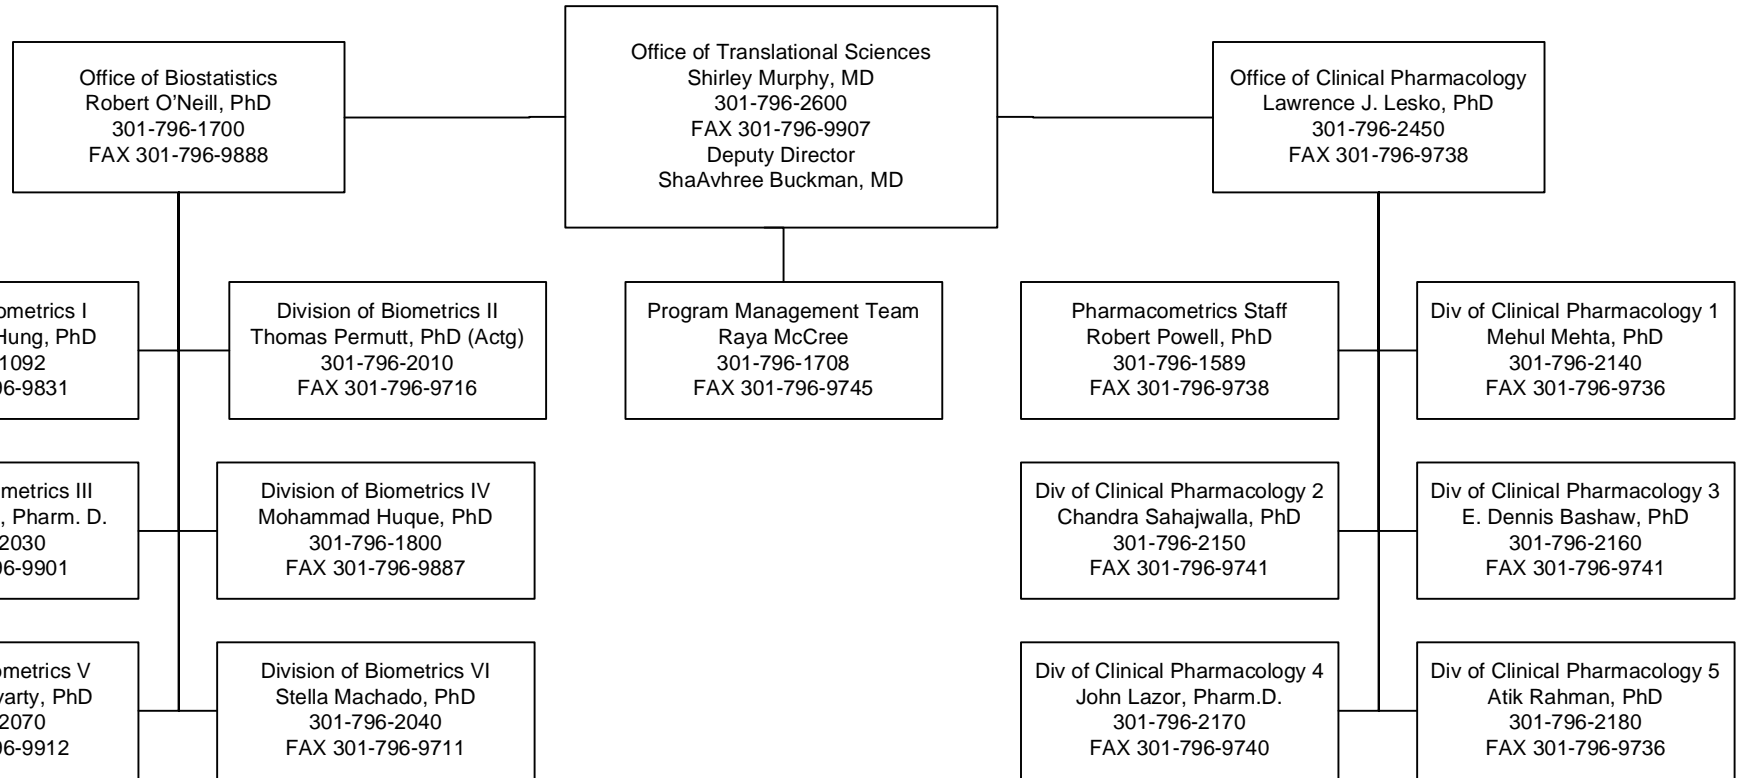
Office of Biostatistics
Robert O'Neill, PhD
301-796-1700
FAX 301-796-9888

Office of Translational Sciences
Shirley Murphy, MD
301-796-2600
FAX 301-796-9907
Deputy Director
ShaAvhree Buckman, MD

Office of Clinical Pharmacology
Lawrence J. Lesko, PhD
301-796-2450
FAX 301-796-9738

ometrics I
Hung, PhD
1092
96-9831

Division of Biometrics II
Thomas Permutt, PhD (Actg)
301-796-2010
FAX 301-796-9716

Program Management Team
Raya McCree
301-796-1708
FAX 301-796-9745

Pharmacometrics Staff
Robert Powell, PhD
301-796-1589
FAX 301-796-9738

Div of Clinical Pharmacology 1
Mehul Mehta, PhD
301-796-2140
FAX 301-796-9736

metrics III
, Pharm. D.
2030
96-9901

Division of Biometrics IV
Mohammad Huque, PhD
301-796-1800
FAX 301-796-9887

Div of Clinical Pharmacology 2
Chandra Sahajwalla, PhD
301-796-2150
FAX 301-796-9741

Div of Clinical Pharmacology 3
E. Dennis Bashaw, PhD
301-796-2160
FAX 301-796-9741

ometrics V
varty, PhD
2070
96-9912

Division of Biometrics VI
Stella Machado, PhD
301-796-2040
FAX 301-796-9711

Div of Clinical Pharmacology 4
John Lazor, Pharm.D.
301-796-2170
FAX 301-796-9740

Div of Clinical Pharmacology 5
Atik Rahman, PhD
301-796-2180
FAX 301-796-9736